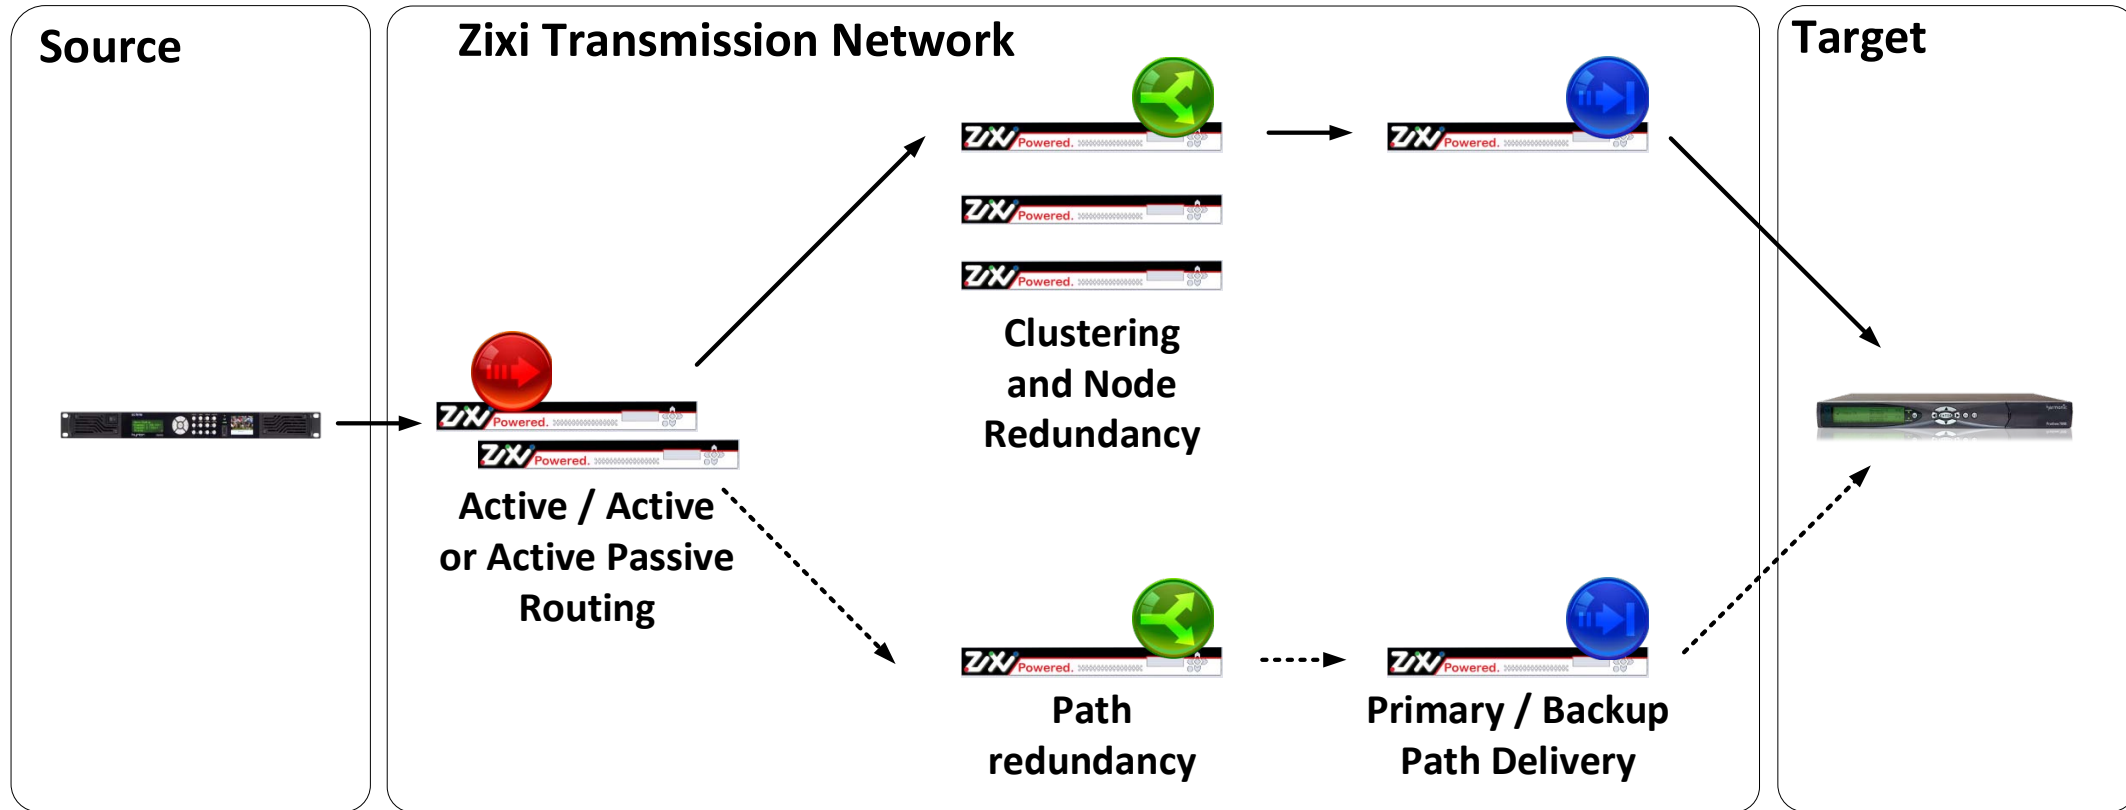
Source

Zixi Transmission Network

Target

ZiXi Powered.

ZiXi Powered.

ZiXi Powered.

ZiXi Powered.

ZiXi Powered.

Clustering and Node Redundancy

ZiXi Powered.

ZiXi Powered.

Active / Active or Active Passive Routing

ZiXi Powered.

ZiXi Powered.

Path redundancy

Primary / Backup Path Delivery